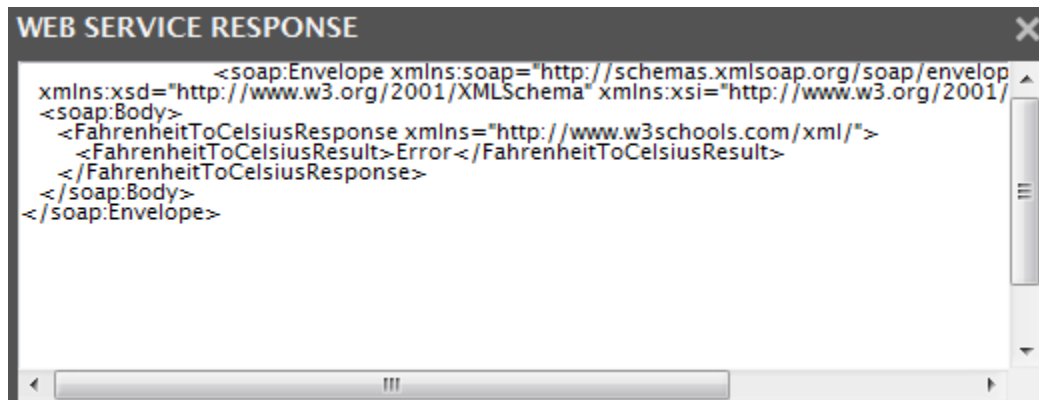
WEB SERVICE RESPONSE

<soap:Envelope xmlns:soap="http://schemas.xmlsoap.org/soap/envelop
xmlns:xsd="http://www.w3.org/2001/XMLSchema" xmlns:xsi="http://www.w3.org/2001/
<soap:Body>
<FahrenheitToCelsiusResponse xmlns="http://www.w3schools.com/xml/">
<FahrenheitToCelsiusResult>Error</FahrenheitToCelsiusResult>
</FahrenheitToCelsiusResponse>
</soap:Body>
</soap:Envelope>